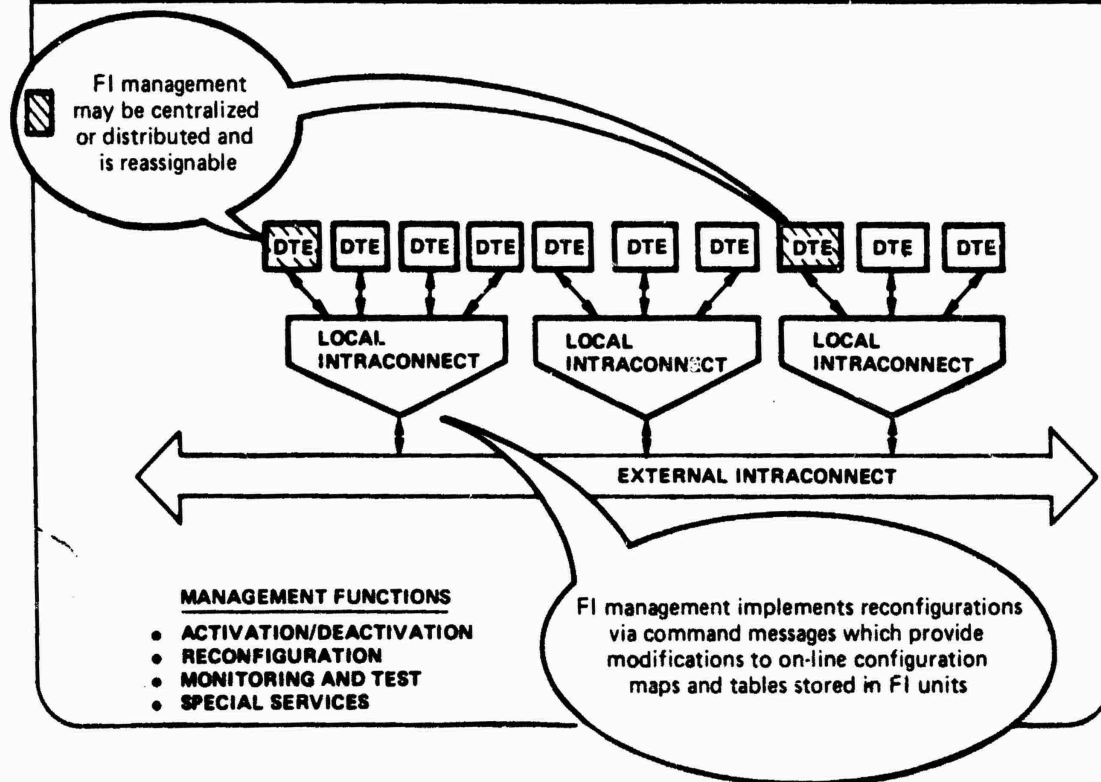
FI management may be centralized or distributed and is reassignable

DTE DTE DTE DTE DTE DTE DTE DTE DTE DTE

LOCAL INTRACONNECT

LOCAL INTRACONNECT

LOCAL INTRACONNECT

EXTERNAL INTRACONNECT

MANAGEMENT FUNCTIONS

- ACTIVATION/DEACTIVATION
- RECONFIGURATION
- MONITORING AND TEST
- SPECIAL SERVICES

FI management implements reconfigurations via command messages which provide modifications to on-line configuration maps and tables stored in FI units